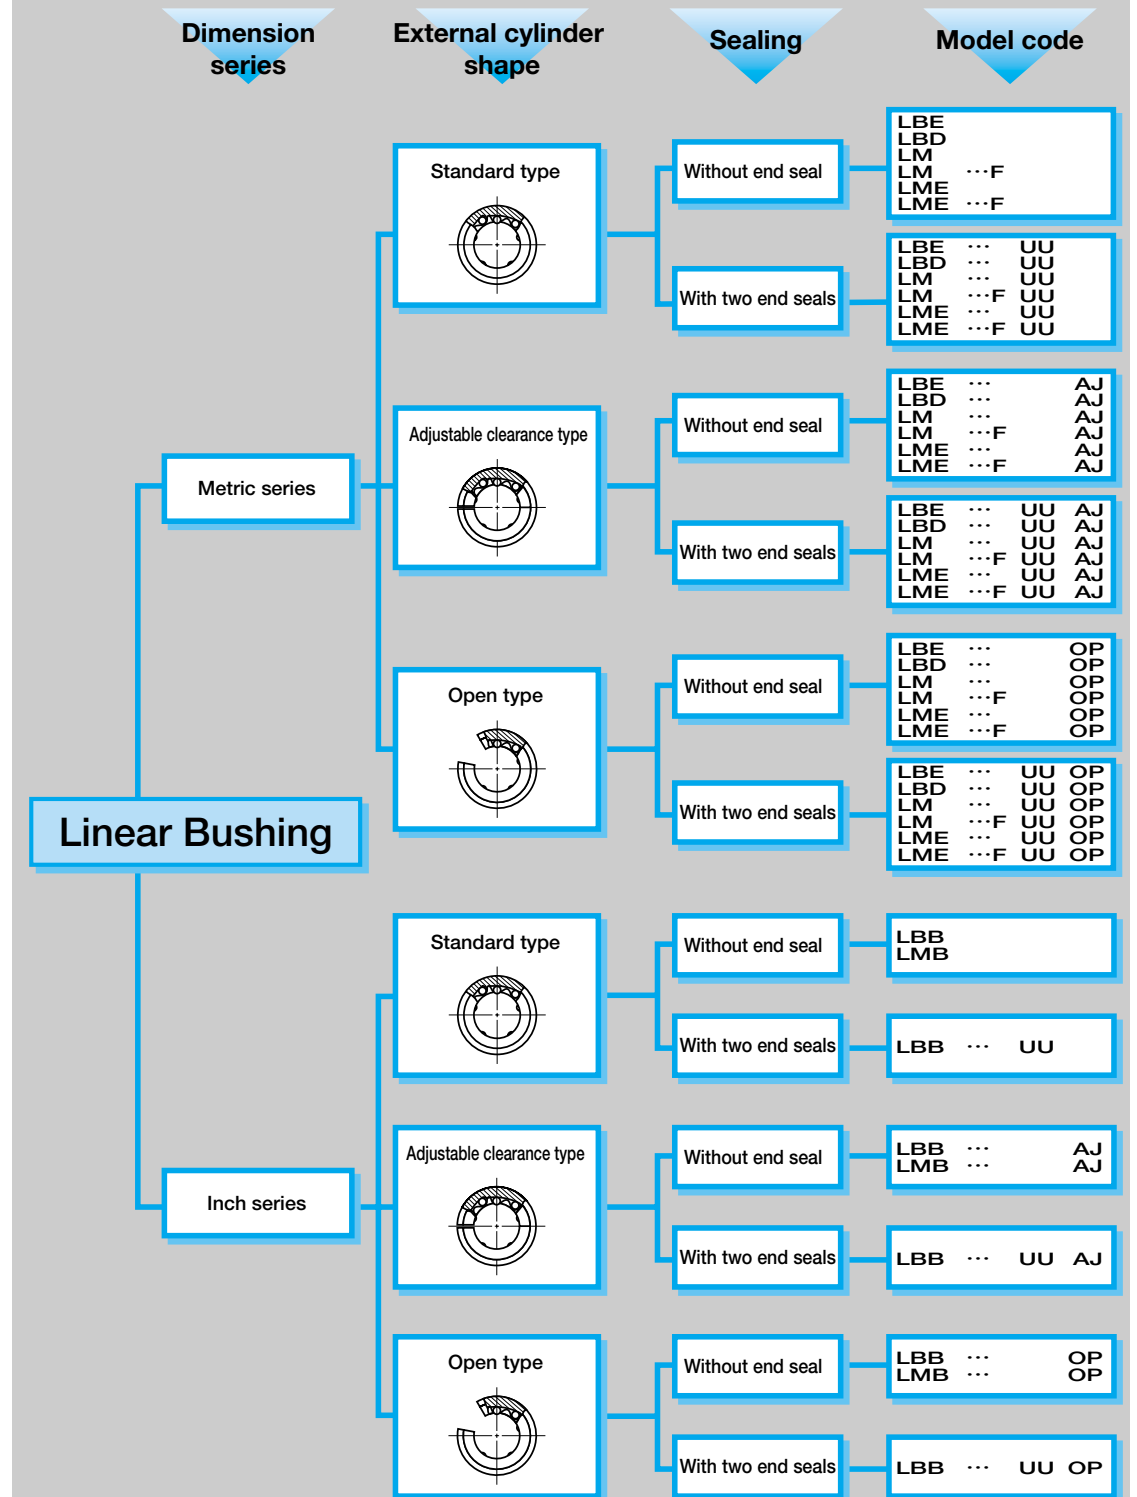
Dimension series

External cylinder shape

Sealing

Model code

Linear Bushing

Metric series

Standard type

Without end seal

LBE
LBD
LM
LM ···F
LME
LME ···F

With two end seals

LBE ··· UU
LBD ··· UU
LM ··· UU
LM ···F UU
LME ··· UU
LME ···F UU

Adjustable clearance type

Without end seal

LBE ··· AJ
LBD ··· AJ
LM ··· AJ
LM ···F AJ
LME ··· AJ
LME ···F AJ

With two end seals

LBE ··· UU AJ
LBD ··· UU AJ
LM ··· UU AJ
LM ···F UU AJ
LME ··· UU AJ
LME ···F UU AJ

Open type

Without end seal

LBE ··· OP
LBD ··· OP
LM ··· OP
LM ···F OP
LME ··· OP
LME ···F OP

With two end seals

LBE ··· UU OP
LBD ··· UU OP
LM ··· UU OP
LM ···F UU OP
LME ··· UU OP
LME ···F UU OP

Inch series

Standard type

Without end seal

LBB
LMB

With two end seals

LBB ··· UU

Adjustable clearance type

Without end seal

LBB ··· AJ
LMB ··· AJ

With two end seals

LBB ··· UU AJ

Open type

Without end seal

LBB ··· OP
LMB ··· OP

With two end seals

LBB ··· UU OP